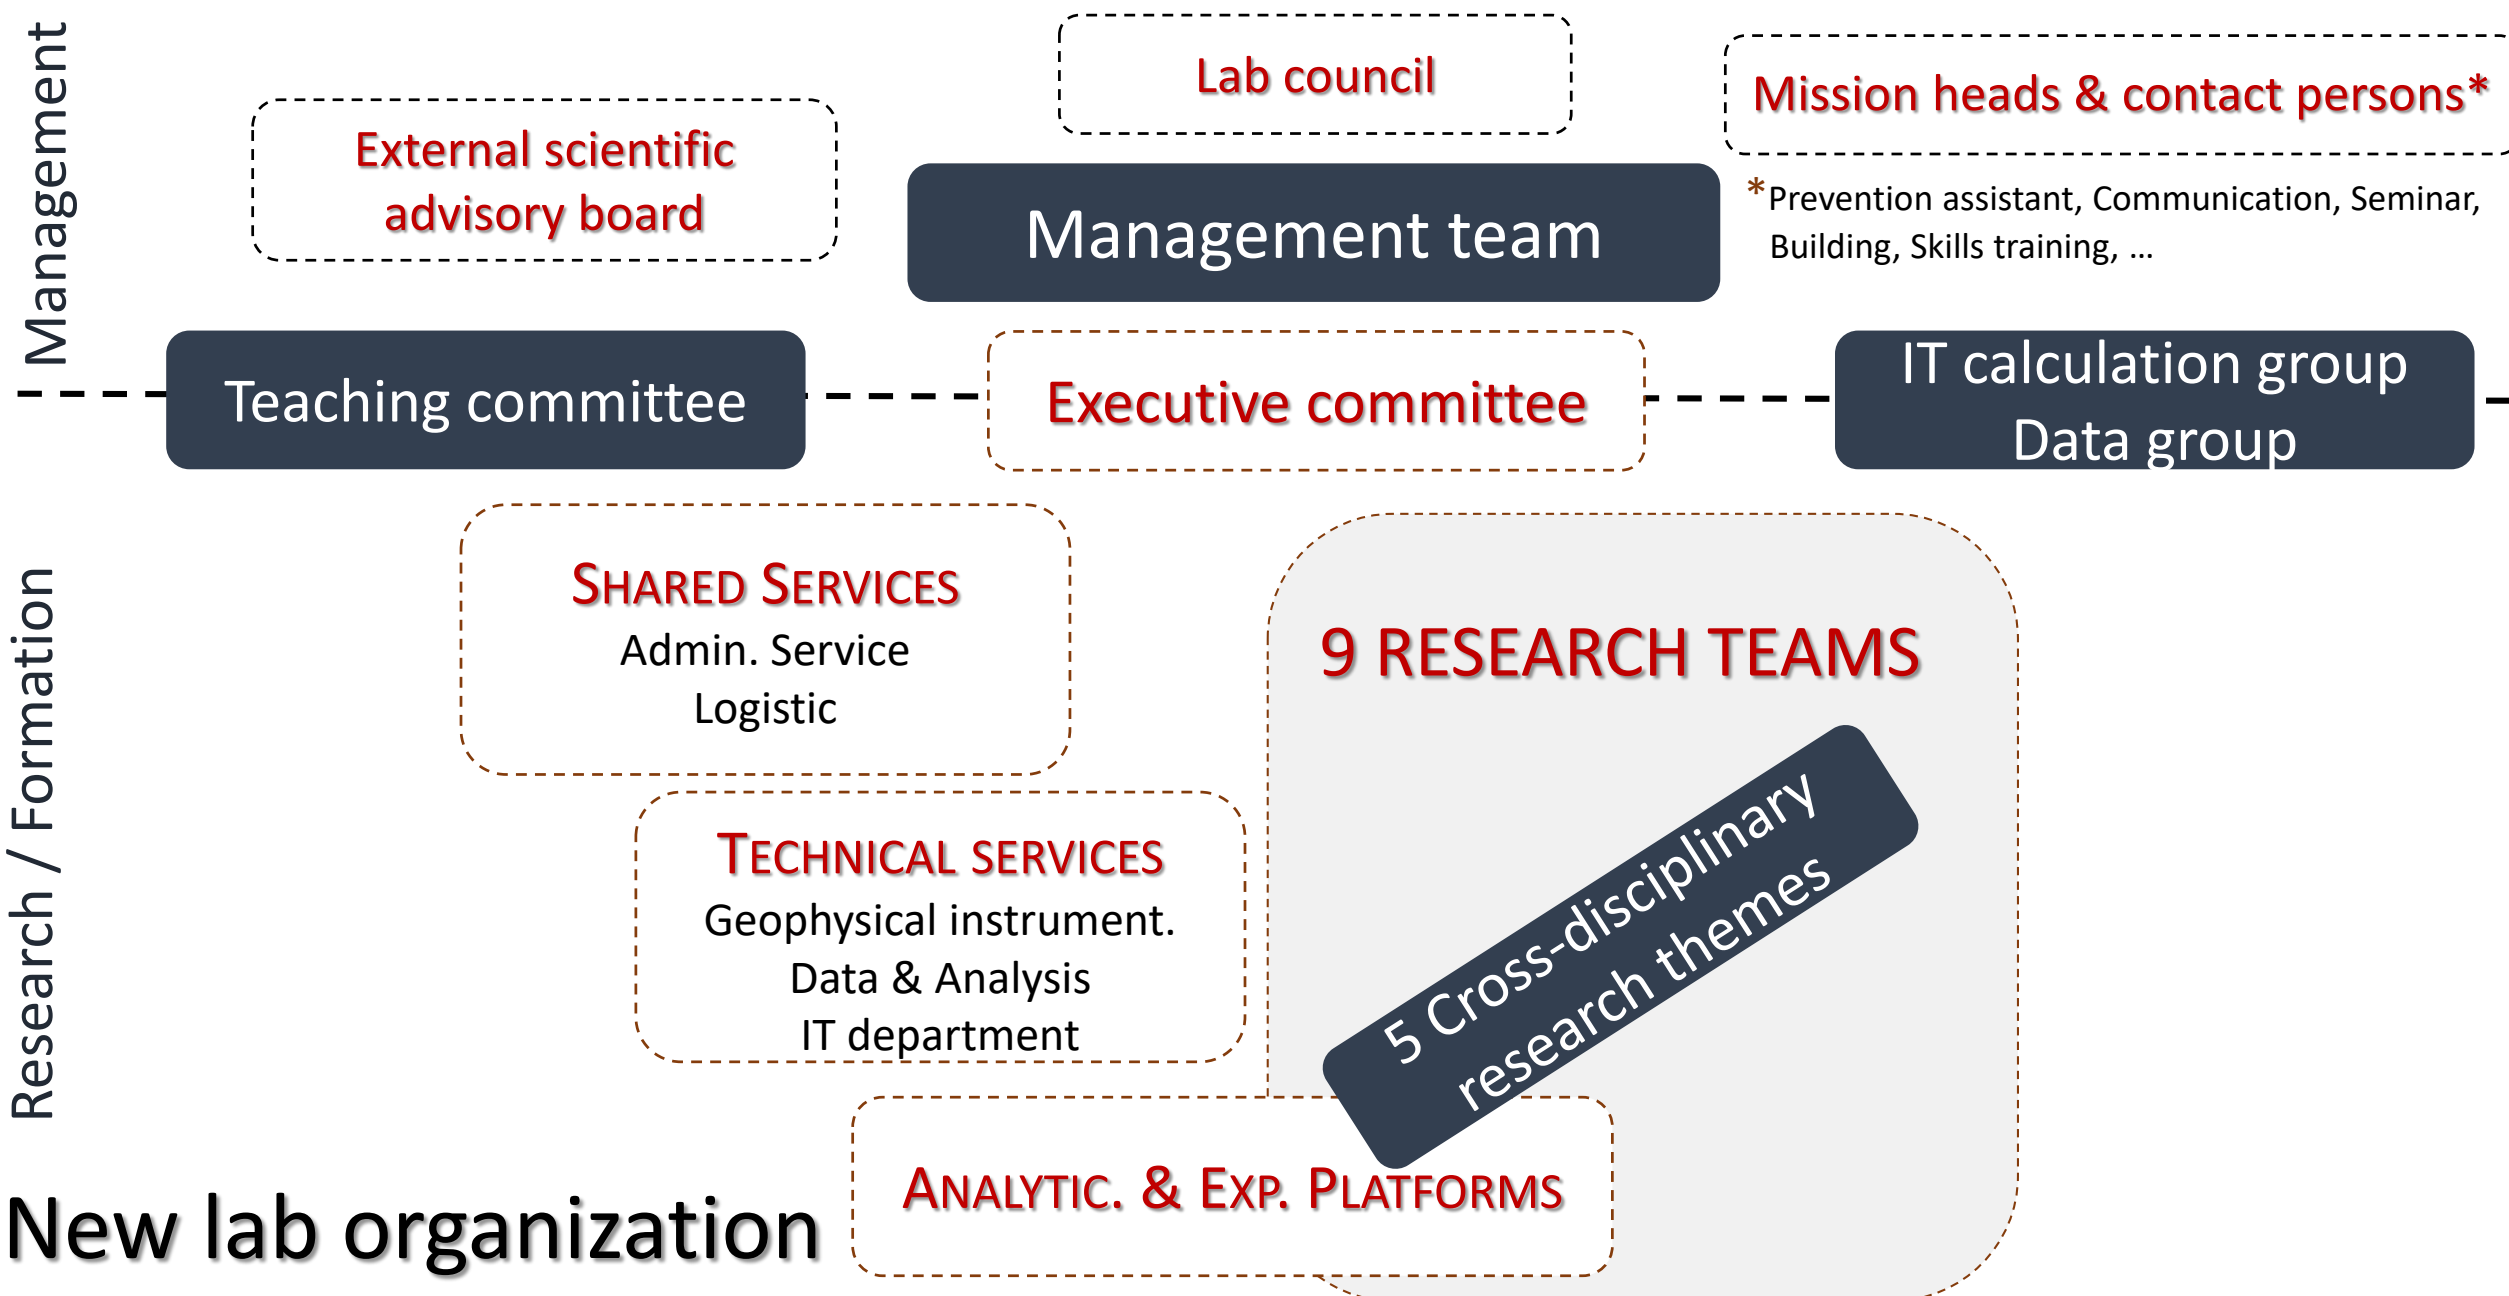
Management

Lab council

External scientific advisory board

Mission heads & contact persons*

Management team

*Prevention assistant, Communication, Seminar, Building, Skills training, …

Teaching committee

Executive committee

IT calculation group
Data group

Research / Formation

SHARED SERVICES
Admin. Service
Logistic

9 RESEARCH TEAMS

TECHNICAL SERVICES
Geophysical instrument.
Data & Analysis
IT department

5 Cross-disciplinary research themes

ANALYTIC. & EXP. PLATFORMS

New lab organization